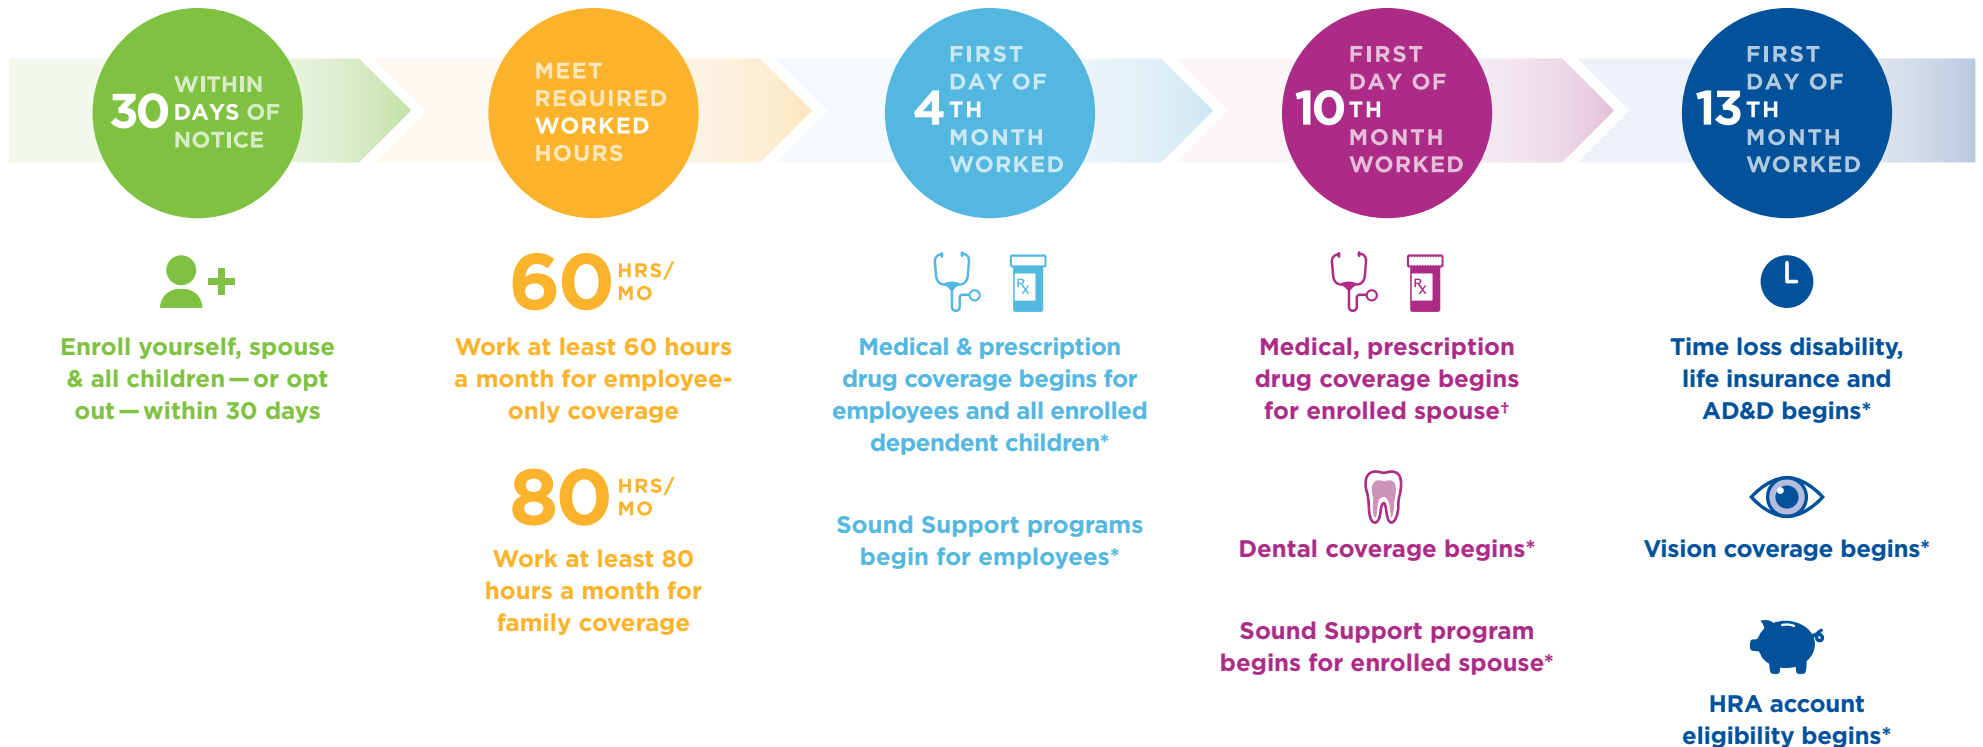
30 WITHIN DAYS OF NOTICE

MEET REQUIRED WORKED HOURS

FIRST DAY OF 4TH MONTH WORKED

FIRST DAY OF 10TH MONTH WORKED

FIRST DAY OF 13TH MONTH WORKED

Enroll yourself, spouse & all children—or opt out—within 30 days

60 HRS/MO

Work at least 60 hours a month for employee-only coverage

80 HRS/MO

Work at least 80 hours a month for family coverage

Rx

Medical & prescription drug coverage begins for employees and all enrolled dependent children*

Sound Support programs begin for employees*

Rx

Medical, prescription drug coverage begins for enrolled spouse†

Dental coverage begins*

Sound Support program begins for enrolled spouse*

Time loss disability, life insurance and AD&D begins*

Vision coverage begins*

HRA account eligibility begins*